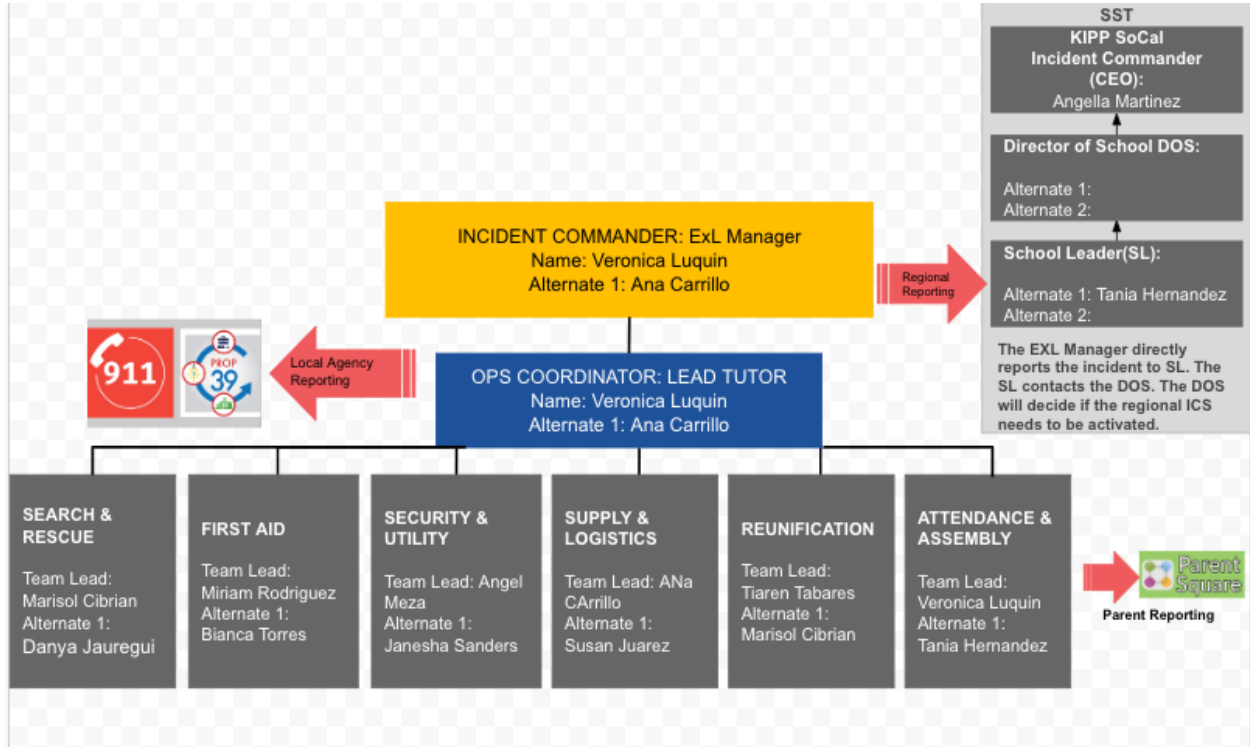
SST

KIPP SoCal Incident Commander (CEO): Angella Martinez

Director of School DOS:

Alternate 1:
Alternate 2:

School Leader(SL):

Alternate 1: Tania Hernandez
Alternate 2:

The EXL Manager directly reports the incident to SL. The SL contacts the DOS. The DOS will decide if the regional ICS needs to be activated.

INCIDENT COMMANDER: ExL Manager
Name: Veronica Luquin
Alternate 1: Ana Carrillo

Regional Reporting

911

PROP 39

Local Agency Reporting

OPS COORDINATOR: LEAD TUTOR
Name: Veronica Luquin
Alternate 1: Ana Carrillo

SEARCH & RESCUE

Team Lead: Marisol Cibrian
Alternate 1: Danya Jauregui

FIRST AID

Team Lead: Miriam Rodriguez
Alternate 1: Bianca Torres

SECURITY & UTILITY

Team Lead: Angel Meza
Alternate 1: Janesha Sanders

SUPPLY & LOGISTICS

Team Lead: ANa CArrillo
Alternate 1: Susan Juarez

REUNIFICATION

Team Lead: Tiaren Tabares
Alternate 1: Marisol Cibrian

ATTENDANCE & ASSEMBLY

Team Lead: Veronica Luquin
Alternate 1: Tania Hernandez

Parent Square

Parent Reporting